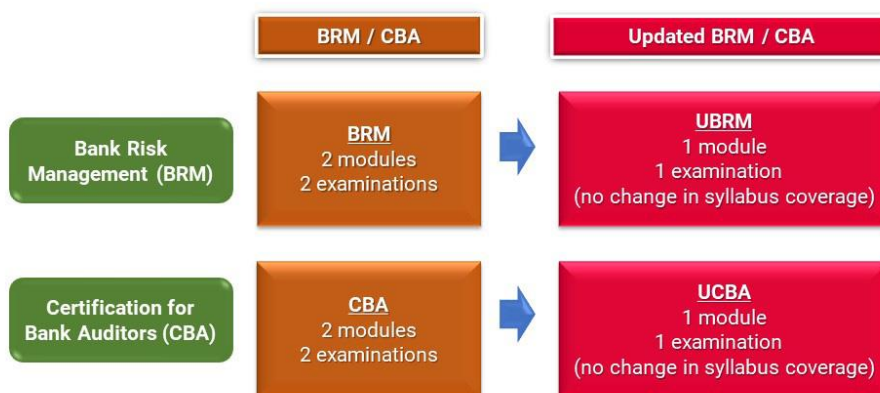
BRM / CBA

Updated BRM / CBA

Bank Risk Management (BRM)

BRM
2 modules
2 examinations

UBRM
1 module
1 examination
(no change in syllabus coverage)

Certification for Bank Auditors (CBA)

CBA
2 modules
2 examinations

UCBA
1 module
1 examination
(no change in syllabus coverage)